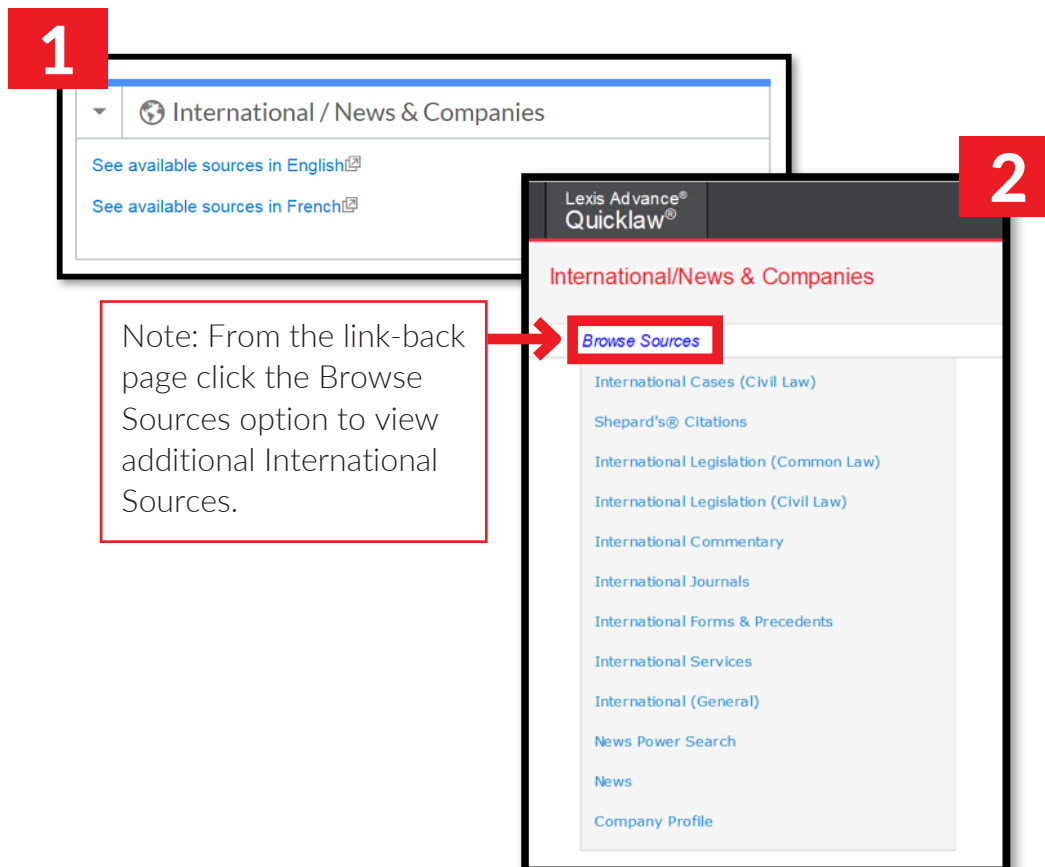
1

International / News & Companies

See available sources in English

See available sources in French

2

Lexis Advance®
Quicklaw®

International/News & Companies

Note: From the link-back page click the Browse Sources option to view additional International Sources.

Browse Sources

International Cases (Civil Law)

Shepard's® Citations

International Legislation (Common Law)

International Legislation (Civil Law)

International Commentary

International Journals

International Forms & Precedents

International Services

International (General)

News Power Search

News

Company Profile